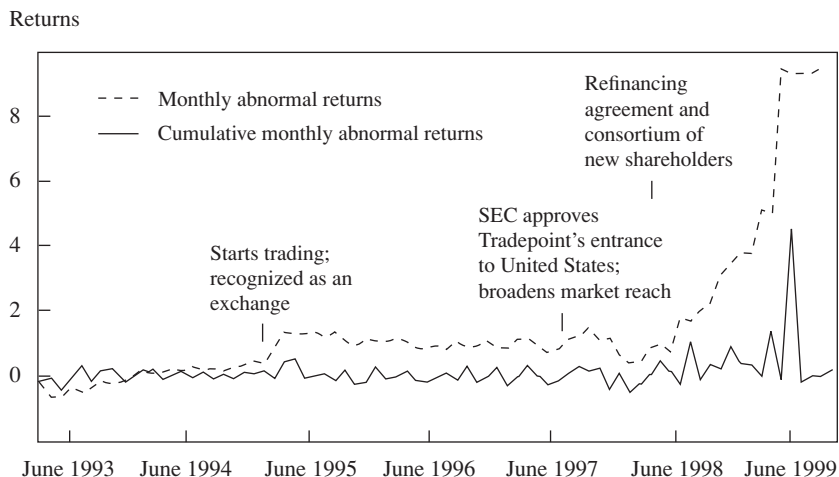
Returns

Monthly abnormal returns
Cumulative monthly abnormal returns

Refinancing agreement and consortium of new shareholders

SEC approves Tradepoint's entrance to United States; broadens market reach

Starts trading; recognized as an exchange

8
6
4
2
0

June 1993 June 1994 June 1995 June 1996 June 1997 June 1998 June 1999